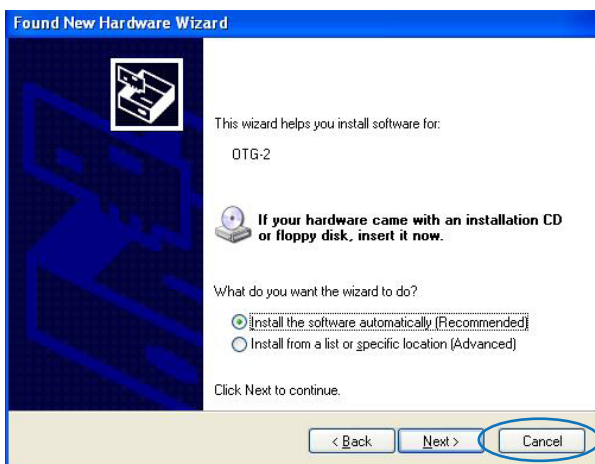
Found New Hardware Wizard

This wizard helps you install software for:

OTG-2

If your hardware came with an installation CD or floppy disk, insert it now.

What do you want the wizard to do?

Install the software automatically (Recommended)

Install from a list or specific location (Advanced)

Click Next to continue.

< Back

Next >

Cancel